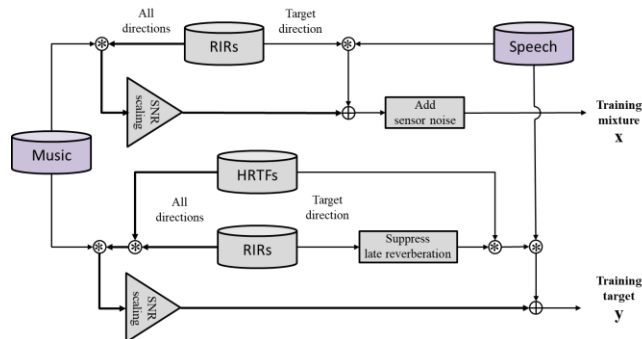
All directions

RIRs

Target direction

Speech

SNR scaling

Add sensor noise

Training mixture
x

Music

HRTFs

All directions

Target direction

RIRs

Suppress late reverberation

SNR scaling

Training target
y